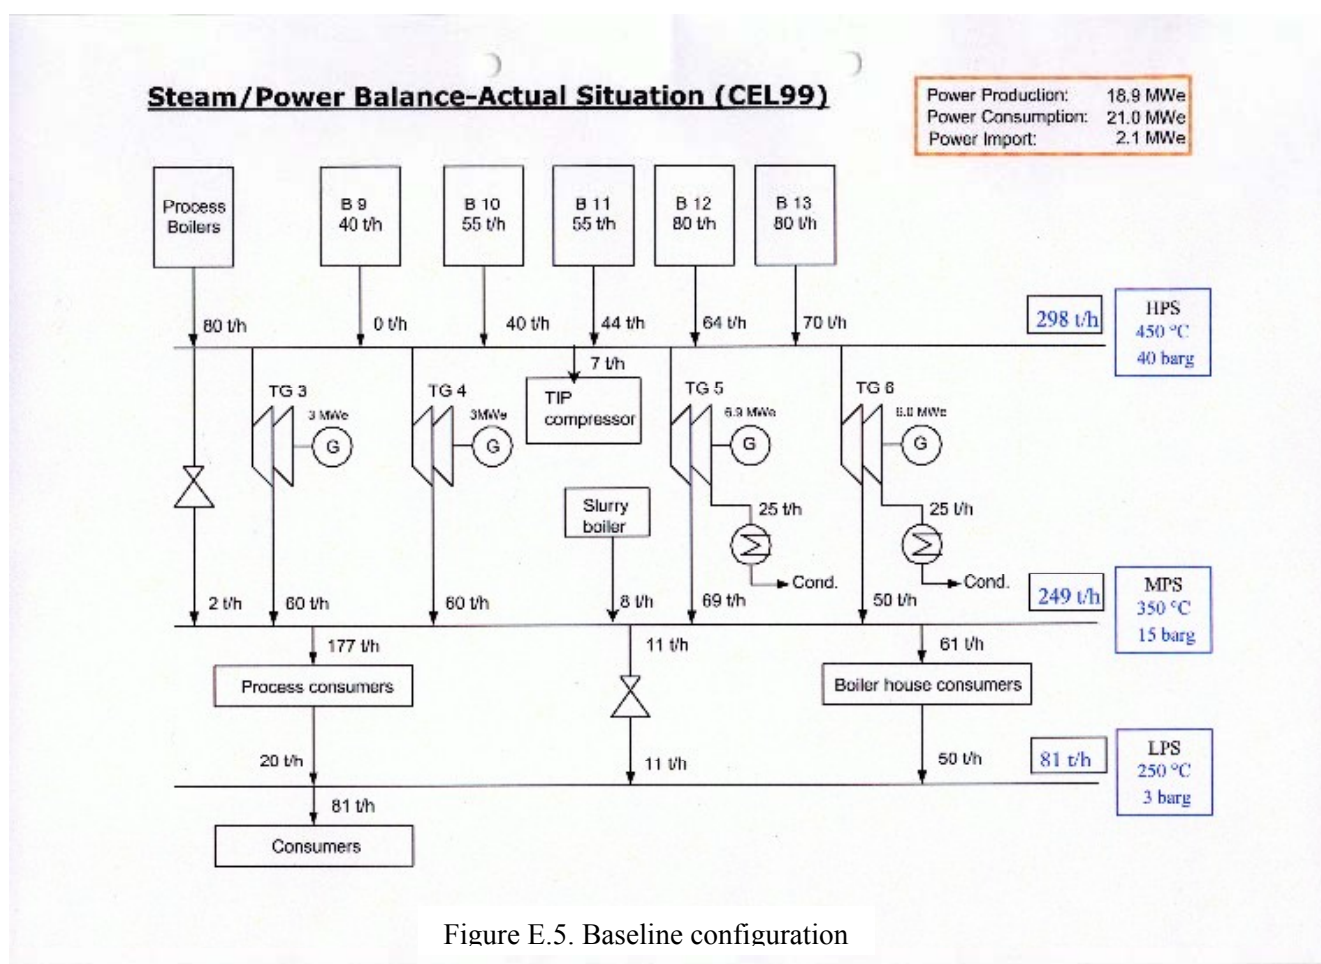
Steam/Power Balance-Actual Situation (CEL99)

| Power Production: | 18.9 MWe |
|---|---|
| Power Consumption: | 21.0 MWe |
| Power Import: | 2.1 MWe |

Process Boilers

B 9
40 t/h

B 10
55 t/h

B 11
55 t/h

B 12
80 t/h

B 13
80 t/h

80 t/h
0 t/h
40 t/h
44 t/h
64 t/h
70 t/h

298 t/h

HPS
450 °C
40 barg

7 t/h

TG 3
3 MWe
G

TG 4
3MWe
G

TIP compressor

TG 5
6.9 MWe
G

TG 6
6.0 MWe
G

Slurry boiler

25 t/h
Cond.

25 t/h
Cond.

2 t/h
60 t/h
60 t/h
8 t/h
69 t/h
50 t/h

249 t/h

MPS
350 °C
15 barg

177 t/h
11 t/h
61 t/h

Process consumers

Boiler house consumers

20 t/h
11 t/h
50 t/h

81 t/h

LPS
250 °C
3 barg

81 t/h

Consumers

Figure E.5. Baseline configuration